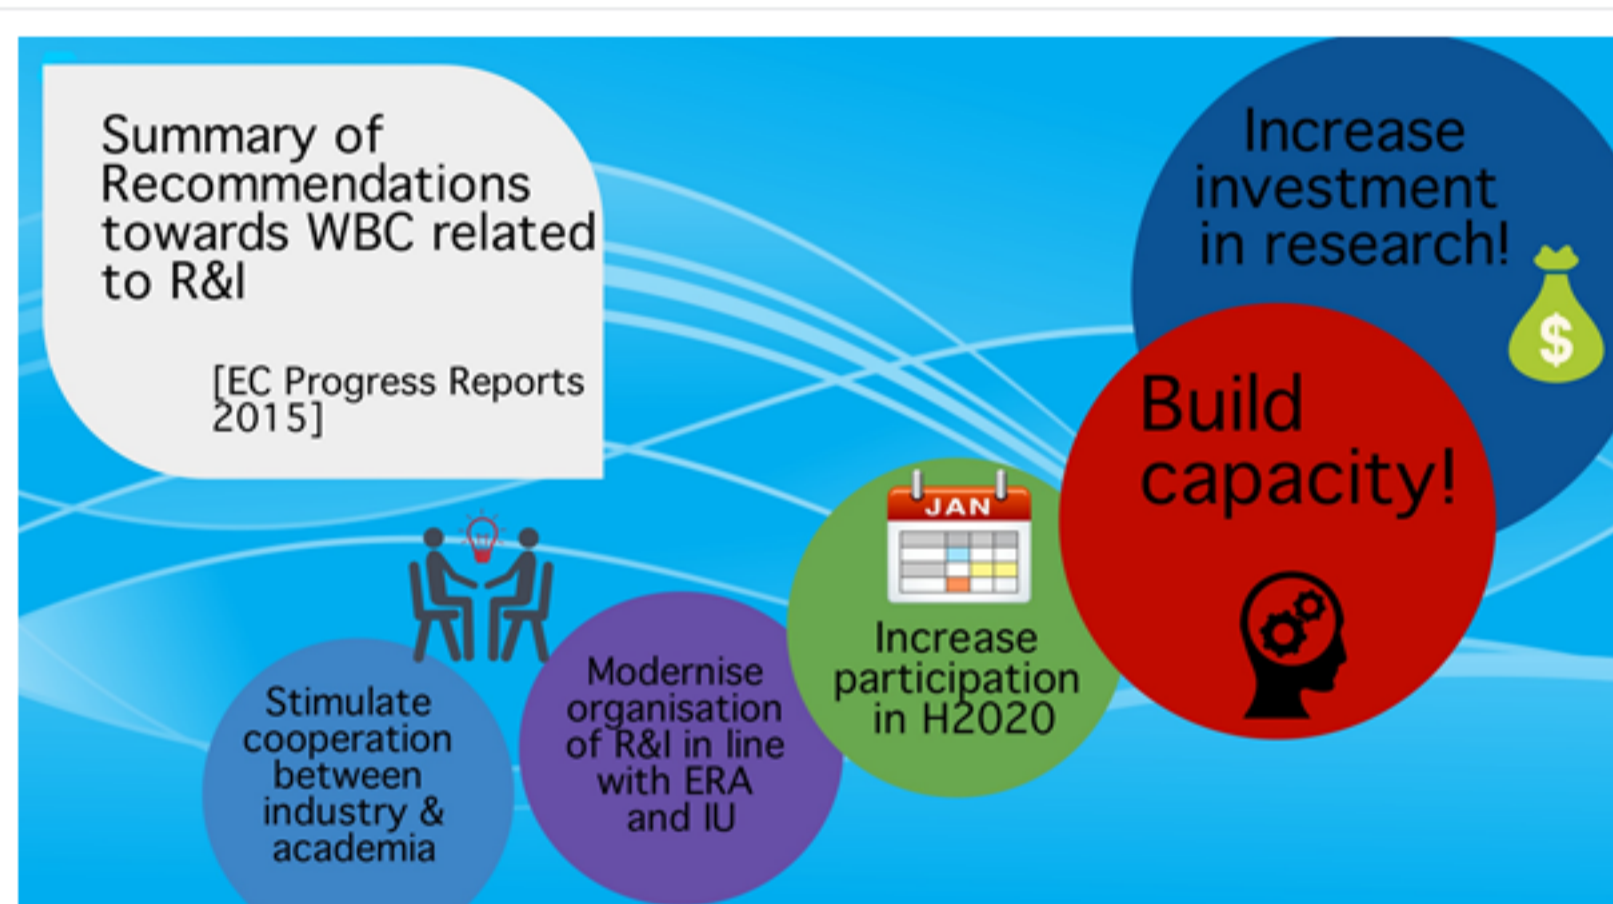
Summary of Recommendations towards WBC related to R&I

[EC Progress Reports 2015]

Increase investment in research!

$

Build capacity!

JAN

Increase participation in H2020

Modernise organisation of R&I in line with ERA and IU

Stimulate cooperation between industry & academia